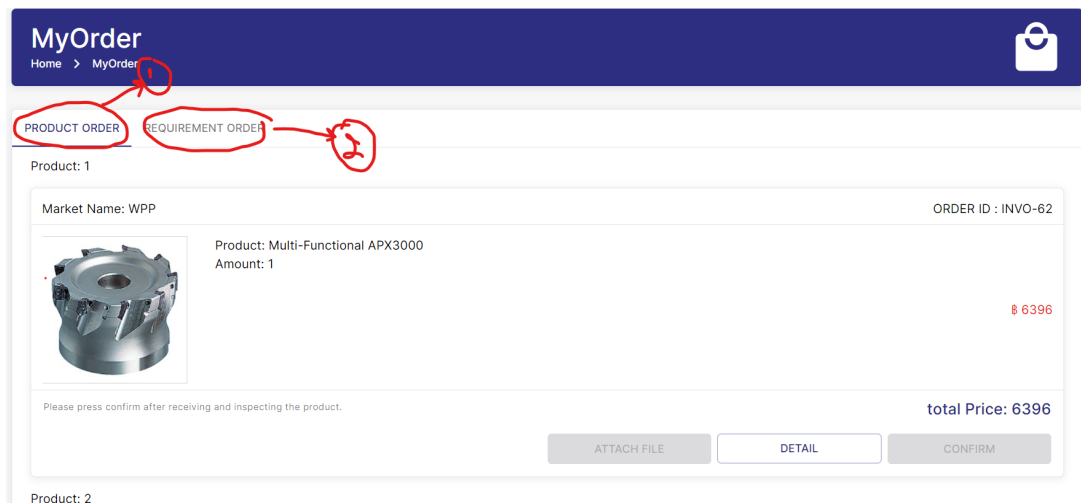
MyOrder
Home > MyOrder

1

PRODUCT ORDER
REQUIREMENT ORDER

2

Product: 1

Market Name: WPP
ORDER ID : INVO-62

Product: Multi-Functional APX3000
Amount: 1

฿ 6396

Please press confirm after receiving and inspecting the product.
total Price: 6396

ATTACH FILE
DETAIL
CONFIRM

Product: 2